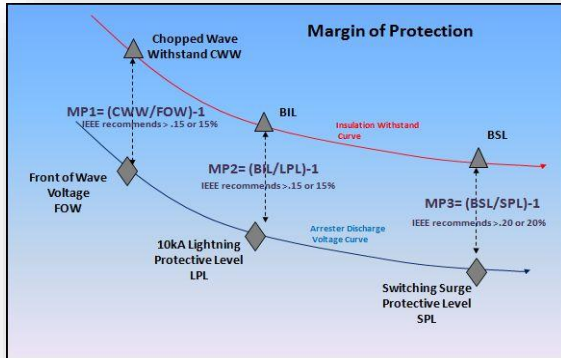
Margin of Protection

Chopped Wave Withstand CWW

MP1= (CWW/FOW)-1
IEEE recommends > .15 or 15%

BIL

Insulation Withstand Curve

BSL

Front of Wave Voltage FOW

MP2= (BIL/LPL)-1
IEEE recommends > .15 or 15%

MP3= (BSL/SPL)-1
IEEE recommends > .20 or 20%

Arrester Discharge Voltage Curve

10kA Lightning Protective Level LPL

Switching Surge Protective Level SPL